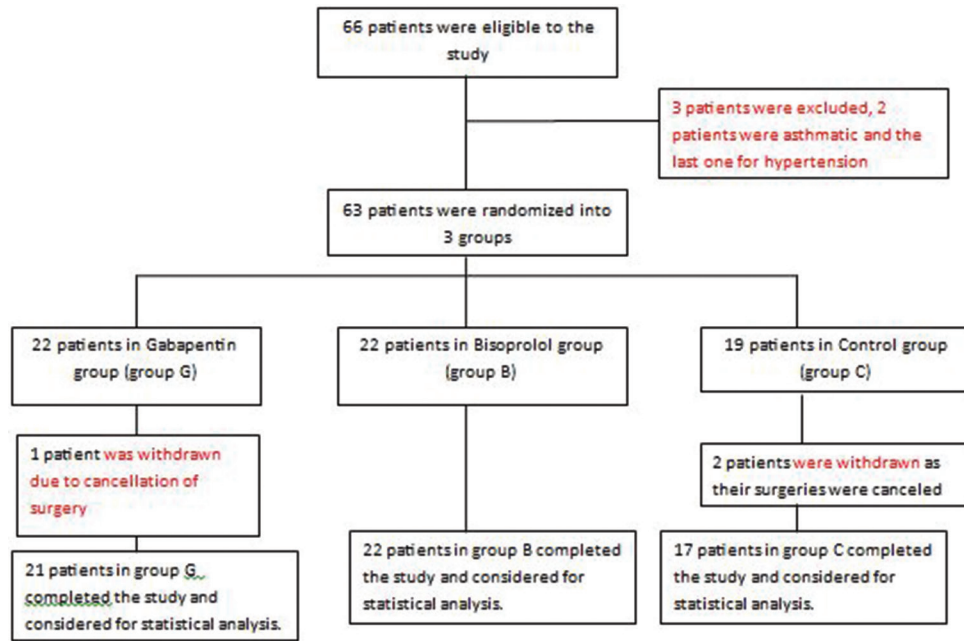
66 patients were eligible to the study

3 patients were excluded, 2 patients were asthmatic and the last one for hypertension

63 patients were randomized into 3 groups

22 patients in Gabapentin group (group G)

22 patients in Bisoprolol group (group B)

19 patients in Control group (group C)

1 patient was withdrawn due to cancellation of surgery

2 patients were withdrawn as their surgeries were canceled

21 patients in group G completed the study and considered for statistical analysis.

22 patients in group B completed the study and considered for statistical analysis.

17 patients in group C completed the study and considered for statistical analysis.